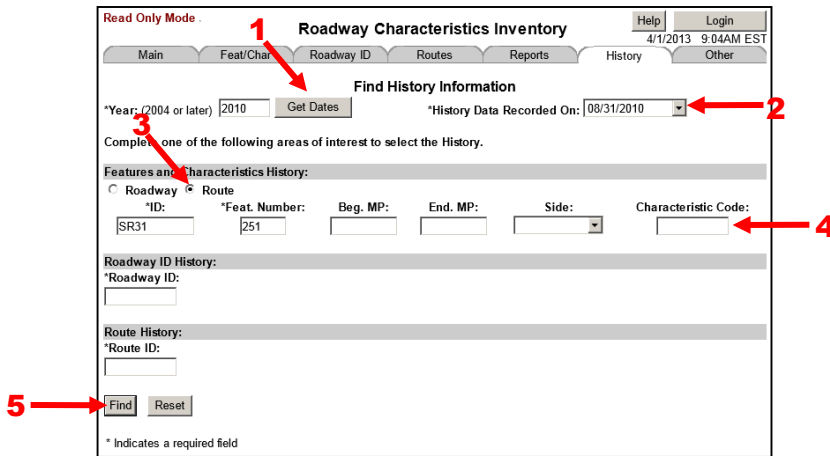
Read Only Mode .

Roadway Characteristics Inventory

Help Login

4/1/2013 9:04AM EST

Main Feat/Char Roadway ID Routes Reports History Other

1

Find History Information

*Year: (2004 or later) 2010 Get Dates

*History Data Recorded On: 08/31/2010

2

3

Complete one of the following areas of interest to select the History.

Features and Characteristics History:

Roadway Route

*ID: SR31

*Feat. Number: 251

Beg. MP:

End. MP:

Side:

Characteristic Code:

4

Roadway ID History:

*Roadway ID:

Route History:

*Route ID:

5

Find Reset

* Indicates a required field